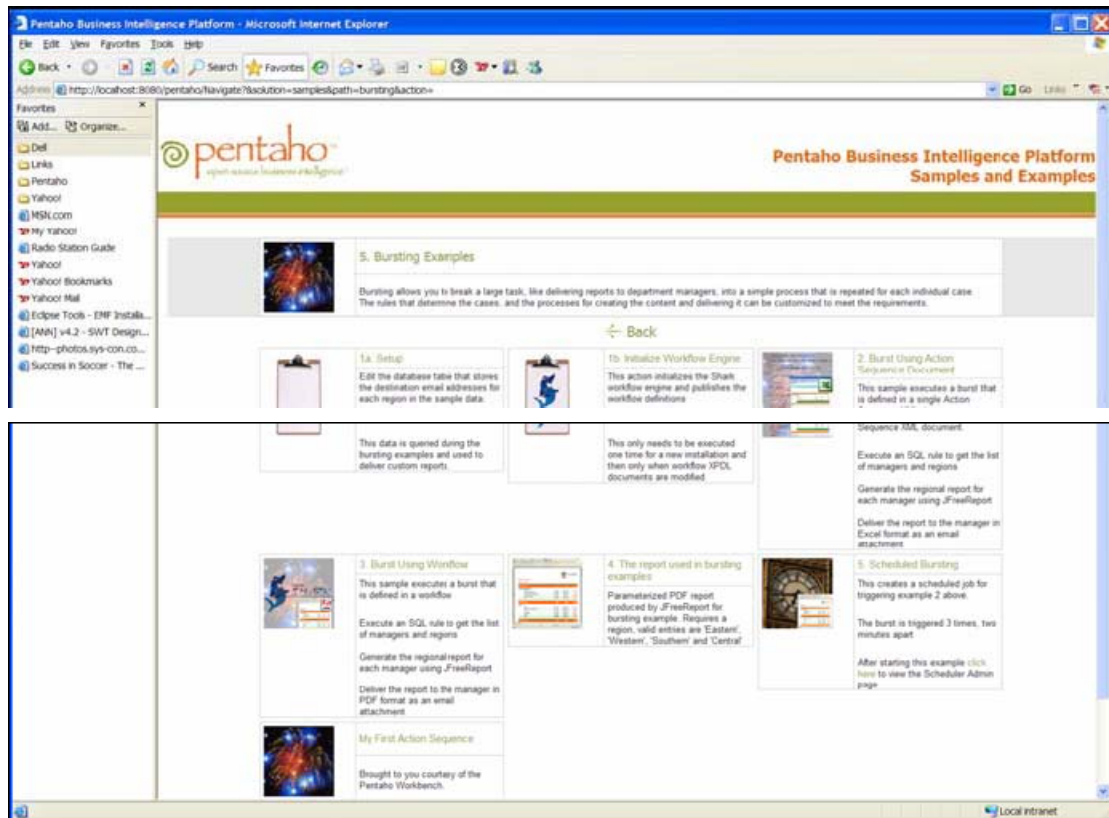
Pentaho Business Intelligence Platform - Microsoft Internet Explorer

File Edit View Favorites Tools Help

Back Search Favorites

Address http://localhost:8080/pentaho/Navigate?&solution=samples&path=bursting&action=

Go Links

Favorites

Add... Organize...

Dell
Links
Pentaho
Yahoo!
MSN.com
My Yahoo!
Radio Station Guide
Yahoo!
Yahoo! Bookmarks
Yahoo! Mail
Eclipse Tools - EMF Installa...
[ANN] v4.2 - SWT Design...
http--photos.sys-con.co...
Success in Soccer - The ...

pentaho
open source business intelligence

Pentaho Business Intelligence Platform
Samples and Examples

5. Bursting Examples

Bursting allows you to break a large task, like delivering reports to department managers, into a simple process that is repeated for each individual case. The rules that determine the cases, and the processes for creating the content and delivering it can be customized to meet the requirements.

Back

1a. Setup

Edit the database table that stores the destination email addresses for each region in the sample data.

This data is queried during the bursting examples and used to deliver custom reports.

1b. Initialize Workflow Engine

This action initializes the Shark workflow engine and publishes the workflow definitions

This only needs to be executed one time for a new installation and then only when workflow XPDL documents are modified.

2. Burst Using Action Sequence Document

This sample executes a burst that is defined in a single Action Sequence XML document.

Execute an SQL rule to get the list of managers and regions

Generate the regional report for each manager using JFreeReport

Deliver the report to the manager in Excel format as an email attachment

3. Burst Using Workflow

This sample executes a burst that is defined in a workflow

Execute an SQL rule to get the list of managers and regions

Generate the regional report for each manager using JFreeReport

Deliver the report to the manager in PDF format as an email attachment

4. The report used in bursting examples

Parameterized PDF report produced by JFreeReport for bursting example. Requires a region, valid entries are 'Eastern', 'Western', 'Southern' and 'Central'

5. Scheduled Bursting

This creates a scheduled job for triggering example 2 above.

The burst is triggered 3 times, two minutes apart

After starting this example click here to view the Scheduler Admin page

My First Action Sequence

Brought to you courtesy of the Pentaho Workbench.

Local intranet